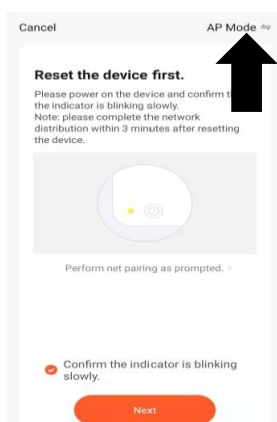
Cancel

AP Mode ⇋

Reset the device first.

Please power on the device and confirm t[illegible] the indicator is blinking slowly.
Note: please complete the network distribution within 3 minutes after resetting the device.

Perform net pairing as prompted. >

Confirm the indicator is blinking slowly.

Next